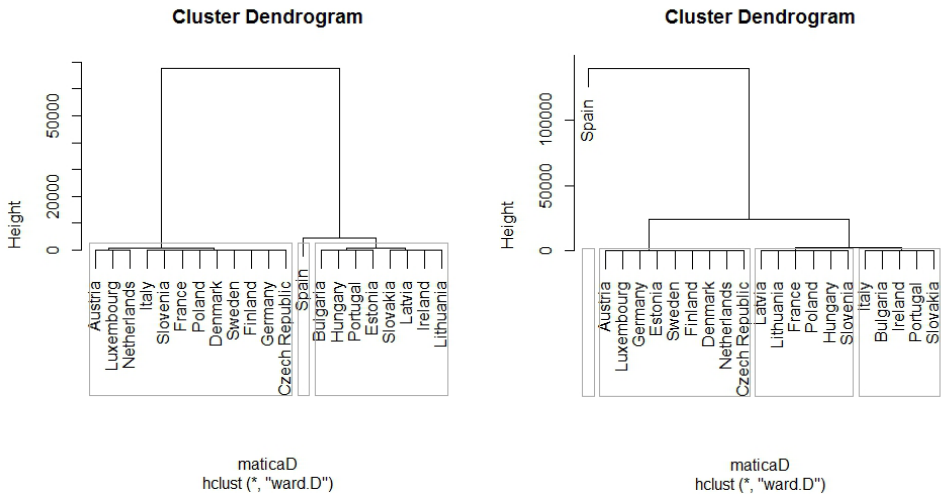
Cluster Dendrogram

Height

0
20000
50000

Austria
Luxembourg
Netherlands
Italy
Slovenia
France
Poland
Denmark
Sweden
Finland
Germany
Czech Republic
Spain
Bulgaria
Hungary
Portugal
Estonia
Slovakia
Latvia
Ireland
Lithuania

maticaD
hclust (*, "ward.D")

Cluster Dendrogram

Height

0
50000
100000

Spain
Austria
Luxembourg
Germany
Estonia
Sweden
Finland
Denmark
Netherlands
Czech Republic
Latvia
Lithuania
France
Poland
Hungary
Slovenia
Italy
Bulgaria
Ireland
Portugal
Slovakia

maticaD
hclust (*, "ward.D")